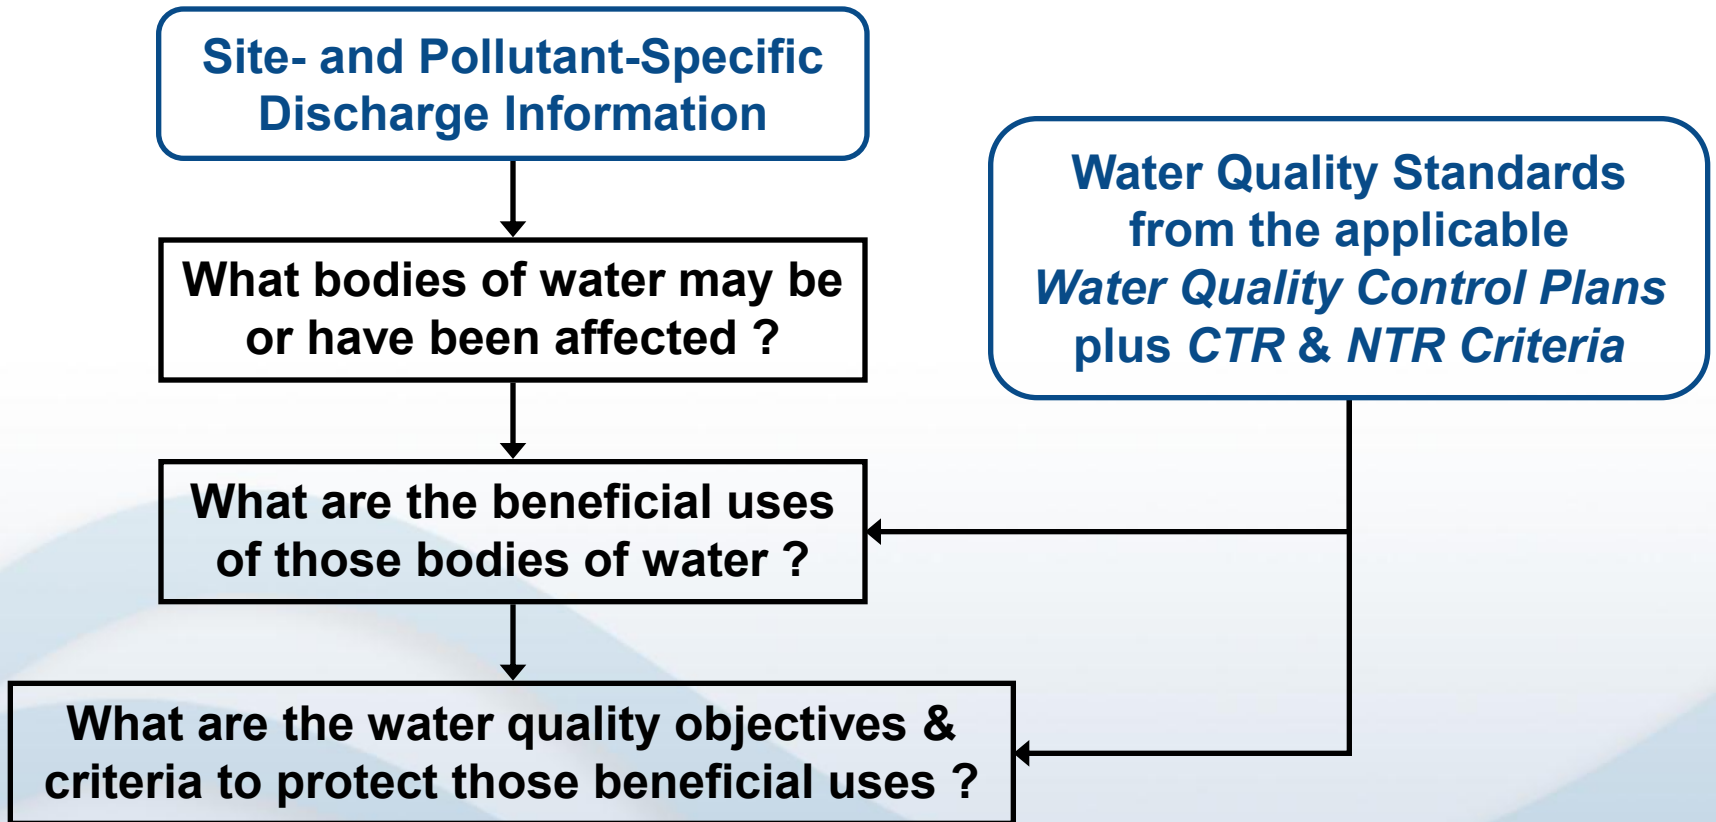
Site- and Pollutant-Specific Discharge Information

What bodies of water may be or have been affected ?

What are the beneficial uses of those bodies of water ?

What are the water quality objectives & criteria to protect those beneficial uses ?

Water Quality Standards from the applicable *Water Quality Control Plans* plus *CTR* & *NTR Criteria*